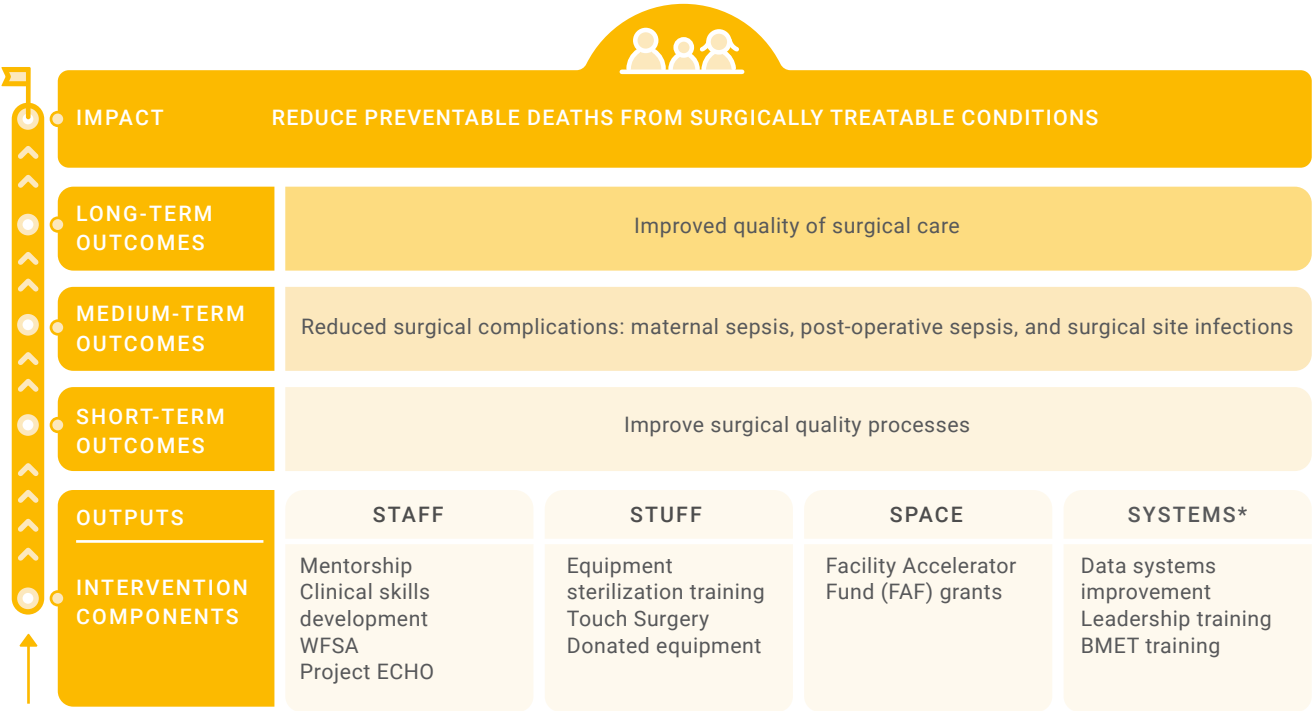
IMPACT

REDUCE PREVENTABLE DEATHS FROM SURGICALLY TREATABLE CONDITIONS

LONG-TERM OUTCOMES

Improved quality of surgical care

MEDIUM-TERM OUTCOMES

Reduced surgical complications: maternal sepsis, post-operative sepsis, and surgical site infections

SHORT-TERM OUTCOMES

Improve surgical quality processes

OUTPUTS

INTERVENTION COMPONENTS

| STAFF | STUFF | SPACE | SYSTEMS* |
|---|---|---|---|
| Mentorship<br>Clinical skills development<br>WFSA<br>Project ECHO | Equipment sterilization training<br>Touch Surgery<br>Donated equipment | Facility Accelerator Fund (FAF) grants | Data systems improvement<br>Leadership training<br>BMET training |